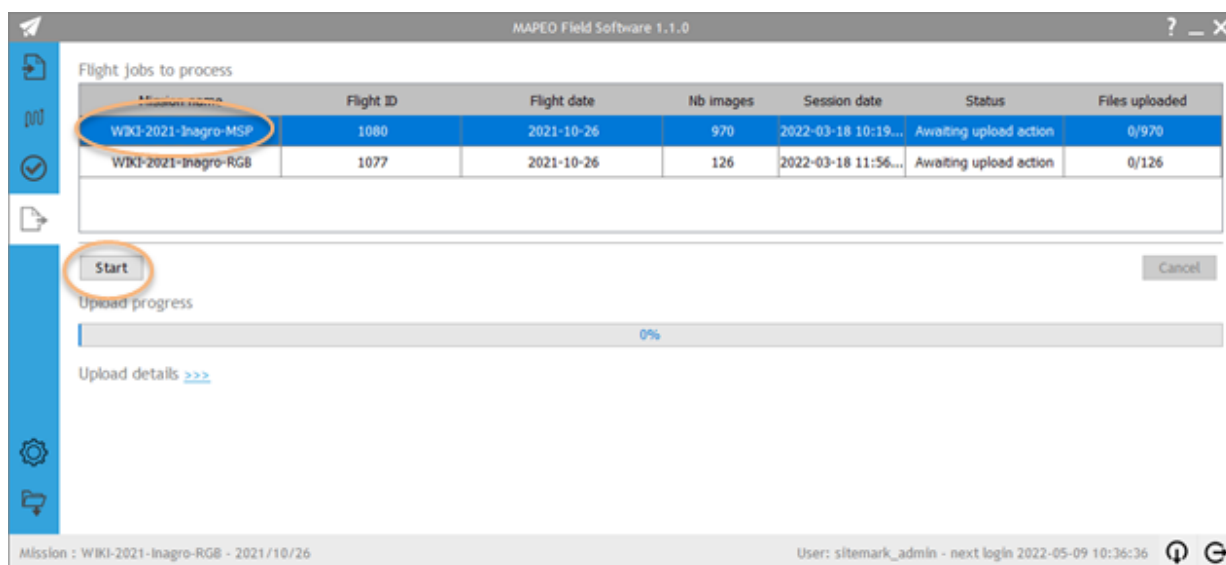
MAPEO Field Software 1.1.0

? _ X

Flight jobs to process

| Mission name | Flight ID | Flight date | Nb images | Session date | Status | Files uploaded |
|---|---|---|---|---|---|---|
| WIKI-2021-Inagro-MSP | 1080 | 2021-10-26 | 970 | 2022-03-18 10:19... | Awaiting upload action | 0/970 |
| WIKI-2021-Inagro-RGB | 1077 | 2021-10-26 | 126 | 2022-03-18 11:56... | Awaiting upload action | 0/126 |

Start

Cancel

Upload progress

0%

Upload details >>>

Mission : WIKI-2021-Inagro-RGB - 2021/10/26

User: sitemark_admin - next login 2022-05-09 10:36:36